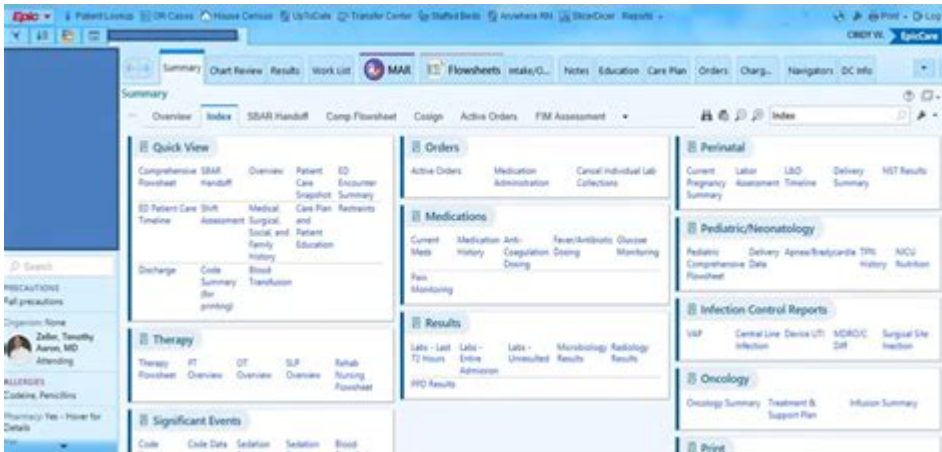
Epic ▾ Patient Lookup OR Cases House Census UpToDate Transfer Center Staffed Beds Anywhere RN DiceDicer Reports ▾ Print ▾ Log

CINDY W. EpicCare

Summary Chart Review Results Work List MAR Flowsheets Intake/O... Notes Education Care Plan Orders Charg... Navigators DC Info

Summary

Overview Index SBAR Handoff Comp Flowsheet Cosign Active Orders FIM Assessment ▾

Index

Quick View

Comprehensive Flowsheet SBAR Handoff Overview Patient Care Snapshot ED Encounter Summary

ED Patient Care Timeline Shift Assessment Medical, Surgical, Social, and Family History Care Plan and Patient Education Restraints

Discharge Code Summary (for printing) Blood Transfusion

Therapy

Therapy Flowsheet PT Overview OT Overview SLP Overview Rehab Nursing Flowsheet

Significant Events

Code Code Data Sedation Sedation Blood

Orders

Active Orders Medication Administration Cancel Individual Lab Collections

Medications

Current Meds Medication History Anti-Coagulation Dosing Fever/Antibiotic Dosing Glucose Monitoring

Pain Monitoring

Results

Labs - Last 72 Hours Labs - Entire Admission Labs - Unresulted Microbiology Results Radiology Results

PFO Results

Perinatal

Current Pregnancy Summary Labor Assessment L&D Timeline Delivery Summary NST Results

Pediatric/Neonatology

Pediatric Comprehensive Flowsheet Delivery Date Apnea/Bradycardia TPN History NICU Nutrition

Infection Control Reports

VAP Central Line Infection Device UTI MDRO/C Diff Surgical Site Infection

Oncology

Oncology Summary Treatment & Support Plan Infusion Summary

Print

Search

PRECAUTIONS
Fall precautions

Organism: None

Zeller, Timothy Aaron, MD
Attending

ALLERGIES
Codeine, Penicillins

Pharmacy: Yes - Hover for Details